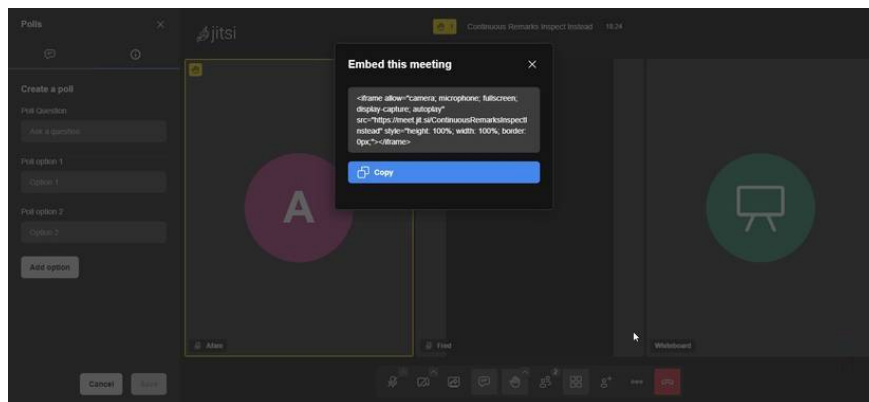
Polls

Create a poll

Poll Question

Ask a question

Poll option 1

Option 1

Poll option 2

Option 2

Add option

Cancel

Save

jitsi

Continuous Remarks Inspect Instead 18:24

Embed this meeting

<iframe allow="camera; microphone; fullscreen; display-capture; autoplay" src="https://meet.jit.si/ContinuousRemarksInspectInstead" style="height: 100%; width: 100%; border: 0px;"></iframe>

Copy

A

Allen

Fred

Whiteboard